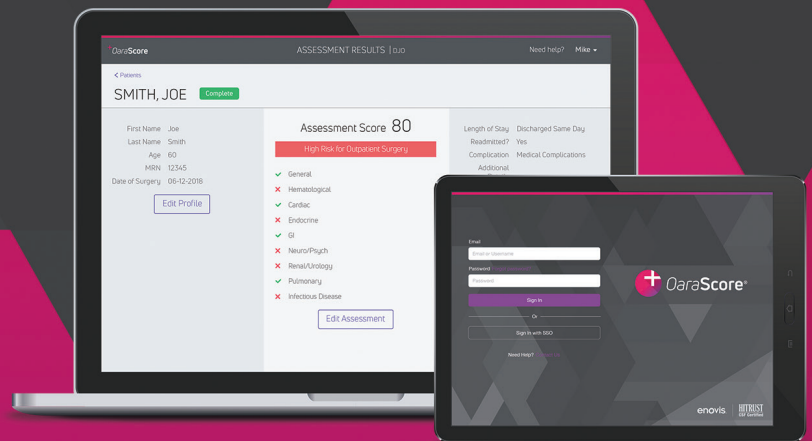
OaraScore

ASSESSMENT RESULTS | DJD

Need help? Mike

< Patients

SMITH, JOE

Complete

First Name Joe
Last Name Smith
Age 60
MRN 12345
Date of Surgery 06-12-2018

Edit Profile

Assessment Score 80

High Risk for Outpatient Surgery

✓ General
✗ Hematological
✓ Cardiac
✗ Endocrine
✓ GI
✗ Neuro/Psych
✗ Renal/Urology
✓ Pulmonary
✗ Infectious Disease

Edit Assessment

Length of Stay Discharged Same Day
Readmitted? Yes
Complication Medical Complications
Additional

Email
Email or Username
Password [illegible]
Password
Sign In
Or
Sign In with SSO
Need Help? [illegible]

OaraScore®

enovis

HITRUST
CSF Certified